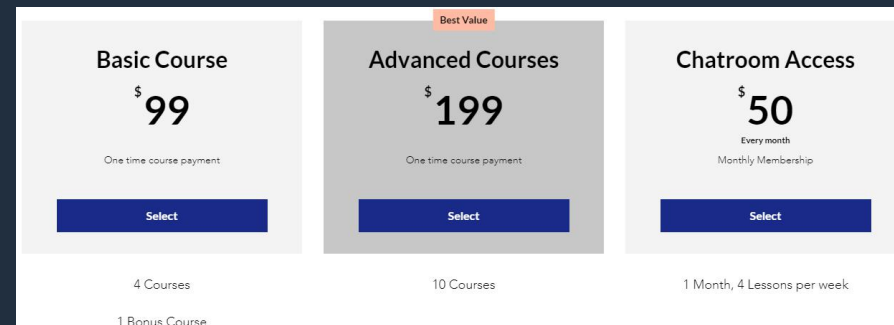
Basic Course

$ 99

One time course payment

Select

4 Courses

1 Bonus Course

Best Value

Advanced Courses

$ 199

One time course payment

Select

10 Courses

Chatroom Access

$ 50

Every month

Monthly Membership

Select

1 Month, 4 Lessons per week